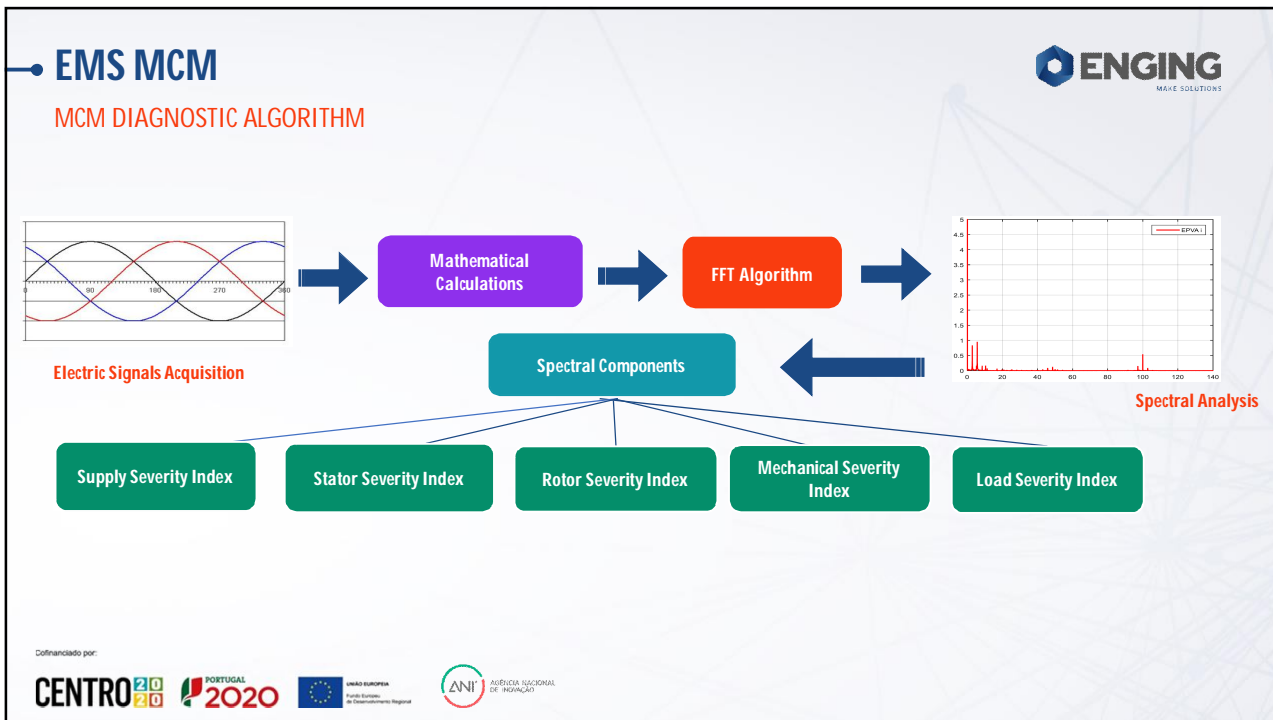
EMS MCM

MCM DIAGNOSTIC ALGORITHM

ENGING
MAKE SOLUTIONS

0 90 180 270 360

Electric Signals Acquisition

Mathematical Calculations

FFT Algorithm

EPVA i

5 4.5 4 3.5 3 2.5 2 1.5 1 0.5 0
0 20 40 60 80 100 120 140

Spectral Analysis

Spectral Components

Supply Severity Index

Stator Severity Index

Rotor Severity Index

Mechanical Severity Index

Load Severity Index

Cofinanciado por:

CENTRO 2020

PORTUGAL 2020

UNIÃO EUROPEIA
Fundo Europeu de Desenvolvimento Regional

ANI AGÊNCIA NACIONAL DE INOVAÇÃO